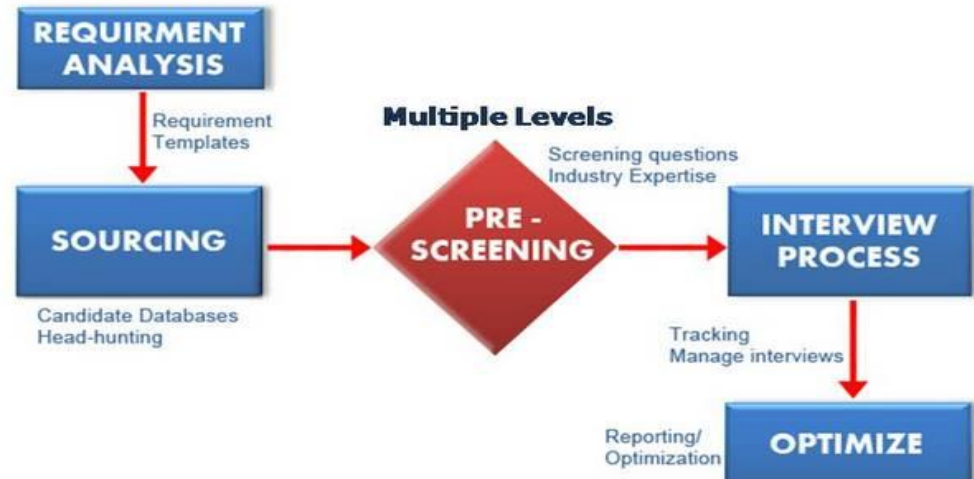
REQUIRMENT ANALYSIS

Requirement Templates

SOURCING

Candidate Databases
Head-hunting

Multiple Levels

PRE - SCREENING

Screening questions
Industry Expertise

INTERVIEW PROCESS

Tracking
Manage interviews

Reporting/
Optimization

OPTIMIZE